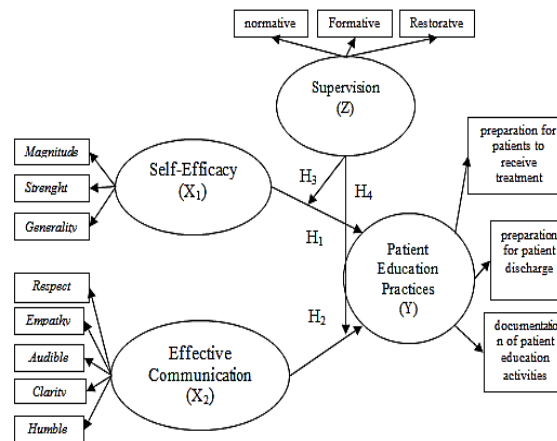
normative

Formative

Restoratve

Supervision
(Z)

Magnitude

Strenght

Generality

Self-Efficacy
($X_1$)

$H_3$

$H_4$

$H_1$

$H_2$

preparation for patients to receive treatment

preparation for patient discharge

documentation of patient education activities

Patient Education Practices
(Y)

Respect

Empathy

Audible

Clarity

Humble

Effective Communication
($X_2$)